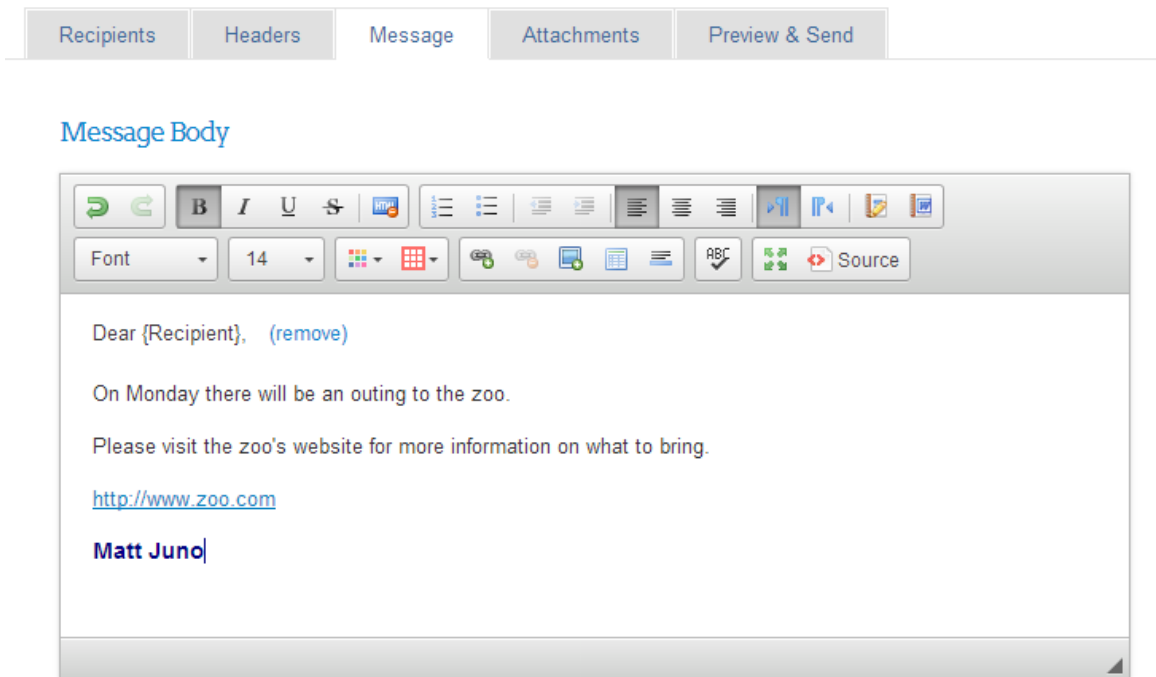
Recipients Headers Message Attachments Preview & Send

Message Body

B I U S

Font 14 Source

Dear {Recipient}, (remove)

On Monday there will be an outing to the zoo.

Please visit the zoo's website for more information on what to bring.

http://www.zoo.com

**Matt Juno**